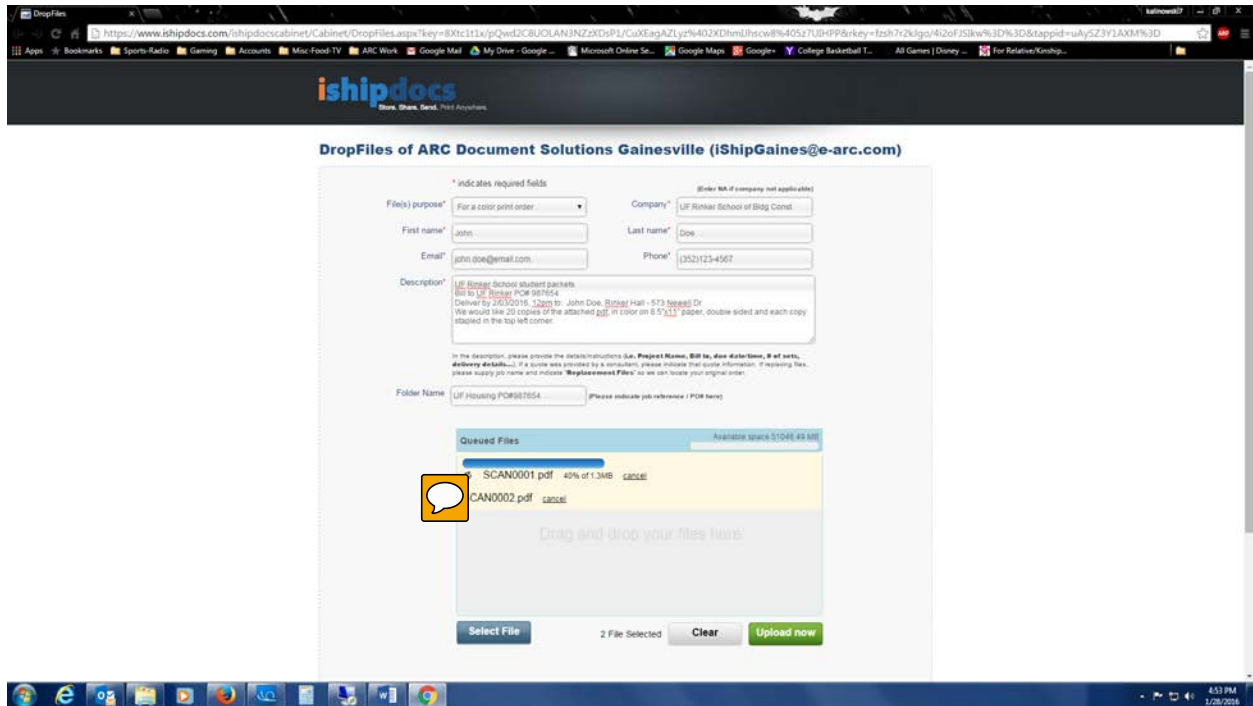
DropFiles

https://www.ishipdocs.com/ishipdocscabinet/Cabinet/DropFiles.aspx?key=8Xtc1t1x/pQwd2C8UOLAN3NZzXDsP1/CuXEagAZLyz%402XDhmUhscw8%405z7UIHPP&rkey=fzsh7r2kIgo/4i2oFJSlkw%3D%3D&tappid=uAySZ3Y1AXM%3D

kalinowski7

Apps Bookmarks Sports-Radio Gaming Accounts Misc-Food-TV ARC Work Google Mail My Drive - Google ... Microsoft Online Se... Google Maps Google+ College Basketball T... All Games | Disney ... For Relative/Kinship...

ishipdocs
Store. Share. Send. Print Anywhere.

DropFiles of ARC Document Solutions Gainesville (iShipGaines@e-arc.com)

* indicates required fields

(Enter NA if company not applicable)

File(s) purpose* For a color print order

Company* UF Rinker School of Bldg Const

First name* John

Last name* Doe

Email* john.doe@email.com

Phone* (352)123-4567

Description* UF Rinker School student packets
Bill to UF Rinker PO# 987654
Deliver by 2/03/2016, 12pm to: John Doe, Rinker Hall - 573 Newell Dr
We would like 20 copies of the attached pdf, in color on 8.5"x11" paper, double sided and each copy stapled in the top left corner.

In the description, please provide the details/instructions (i.e. Project Name, Bill to, due date/time, # of sets, delivery details...). If a quote was provided by a consultant, please indicate that quote information. If replacing files, please supply job name and indicate "Replacement Files" so we can locate your original order.

Folder Name UF Housing PO#987654 (Please indicate job reference / PO# here)

Queued Files

Available space 51046.49 MB

SCAN0001.pdf 40% of 1.3MB cancel

CAN0002.pdf cancel

Drag and drop your files here

Select File

2 File Selected

Clear

Upload now

4:53 PM
1/28/2016